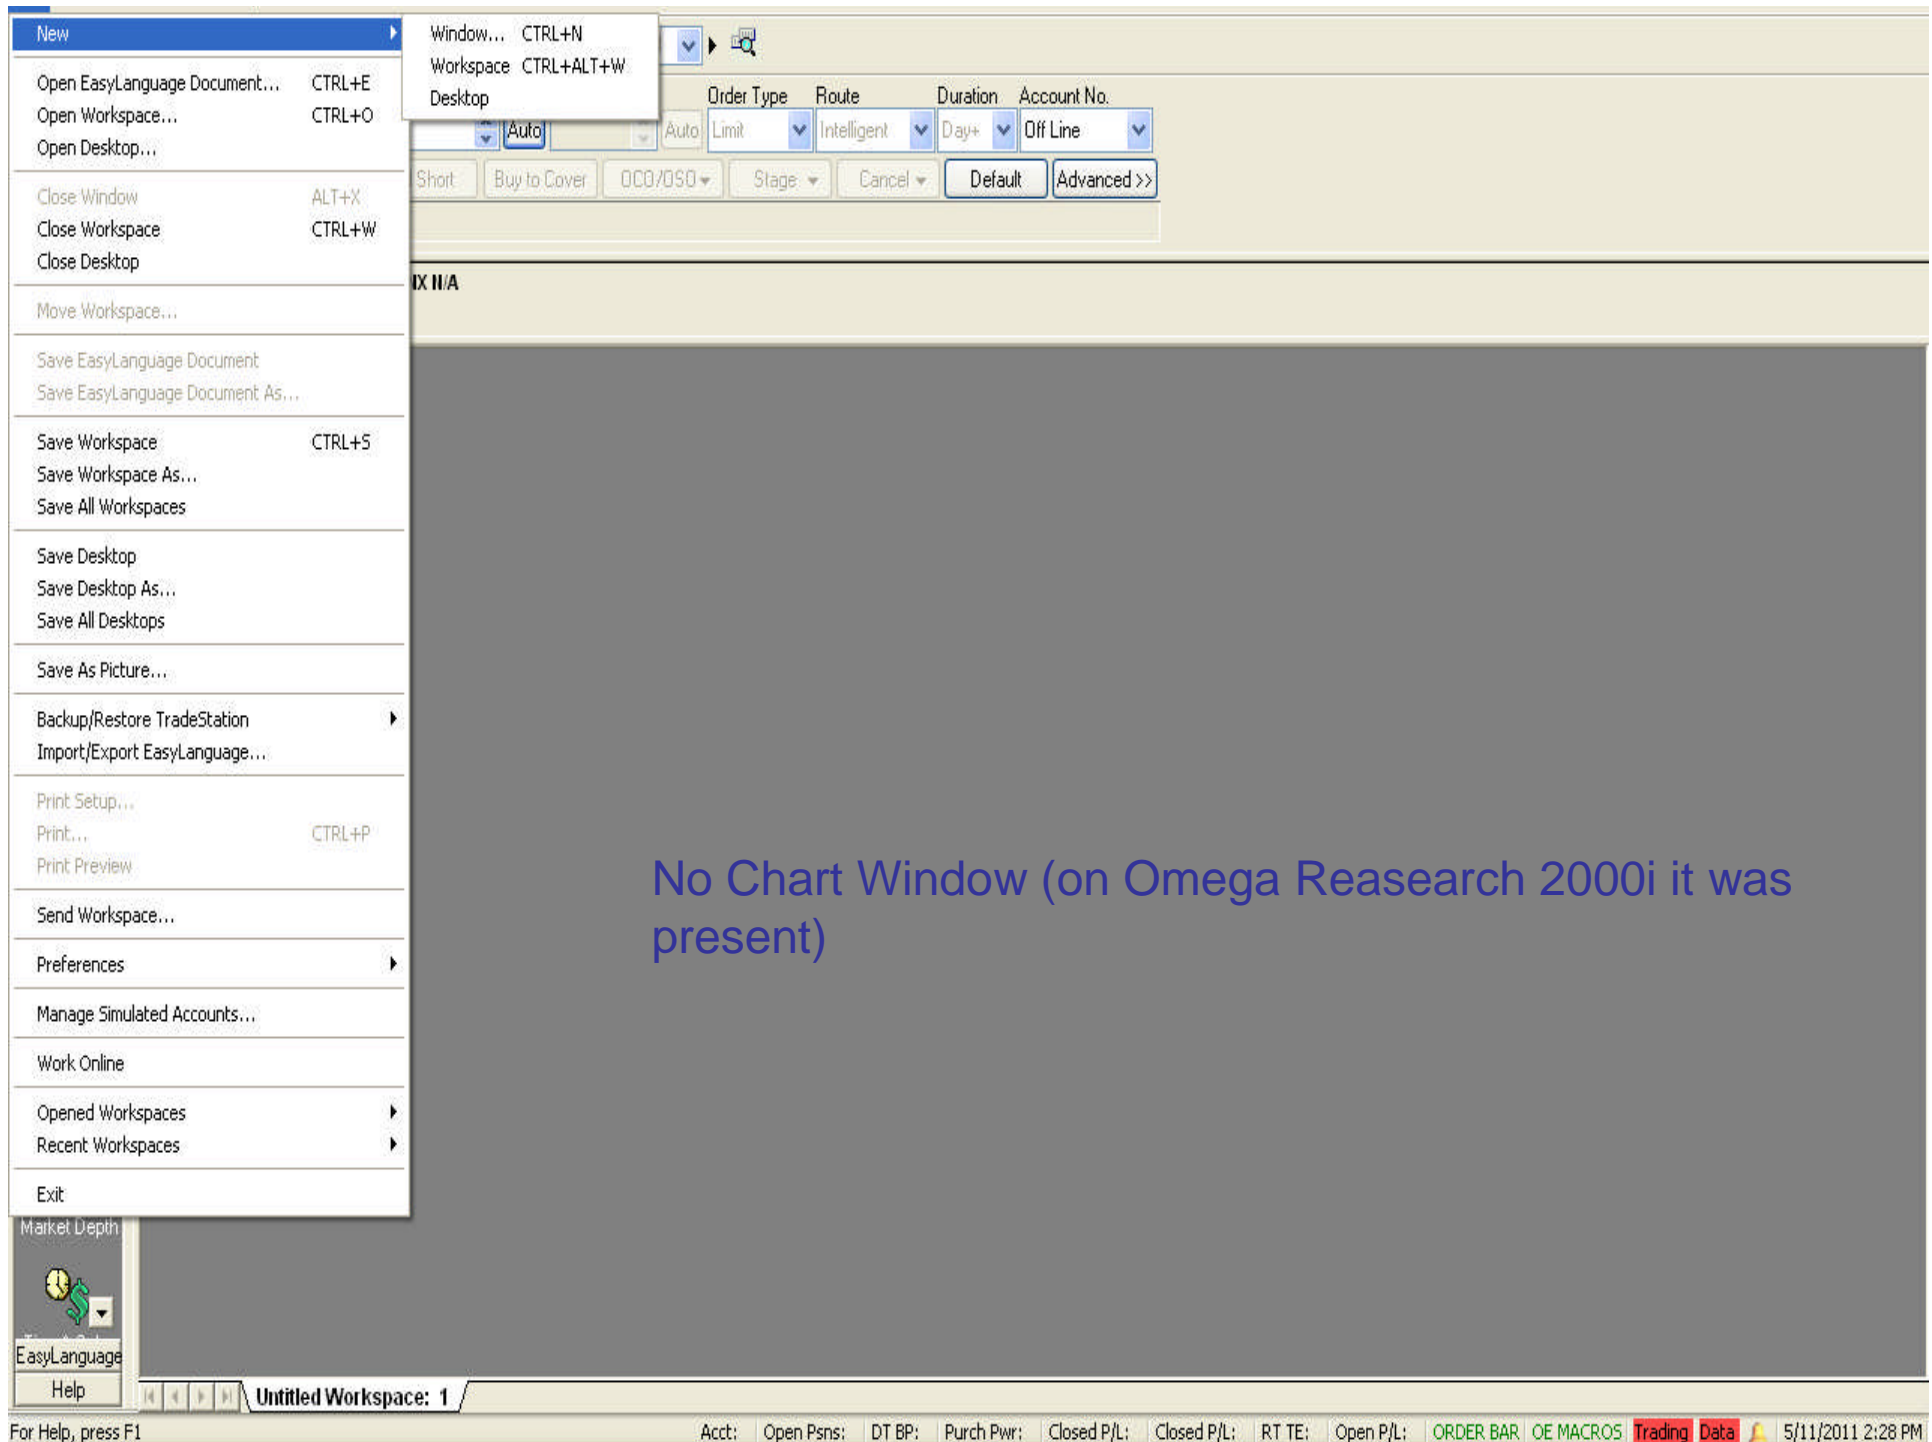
New
Open EasyLanguage Document... CTRL+E
Open Workspace... CTRL+O
Open Desktop...
Close Window ALT+X
Close Workspace CTRL+W
Close Desktop
Move Workspace...
Save EasyLanguage Document
Save EasyLanguage Document As...
Save Workspace CTRL+S
Save Workspace As...
Save All Workspaces
Save Desktop
Save Desktop As...
Save All Desktops
Save As Picture...
Backup/Restore TradeStation
Import/Export EasyLanguage...
Print Setup...
Print... CTRL+P
Print Preview
Send Workspace...
Preferences
Manage Simulated Accounts...
Work Online
Opened Workspaces
Recent Workspaces
Exit

Window... CTRL+N
Workspace CTRL+ALT+W
Desktop

Order Type Route Duration Account No.
Auto Auto Limit Intelligent Day+ Off Line
Short Buy to Cover OCO/OSO Stage Cancel Default Advanced >>

IX N/A

No Chart Window (on Omega Reasearch 2000i it was present)

Market Depth
EasyLanguage
Help
Untitled Workspace: 1

For Help, press F1 Acct: Open Psns: DT BP: Purch Pwr: Closed P/L: Closed P/L: RT TE: Open P/L: ORDER BAR OE MACROS Trading Data 5/11/2011 2:28 PM